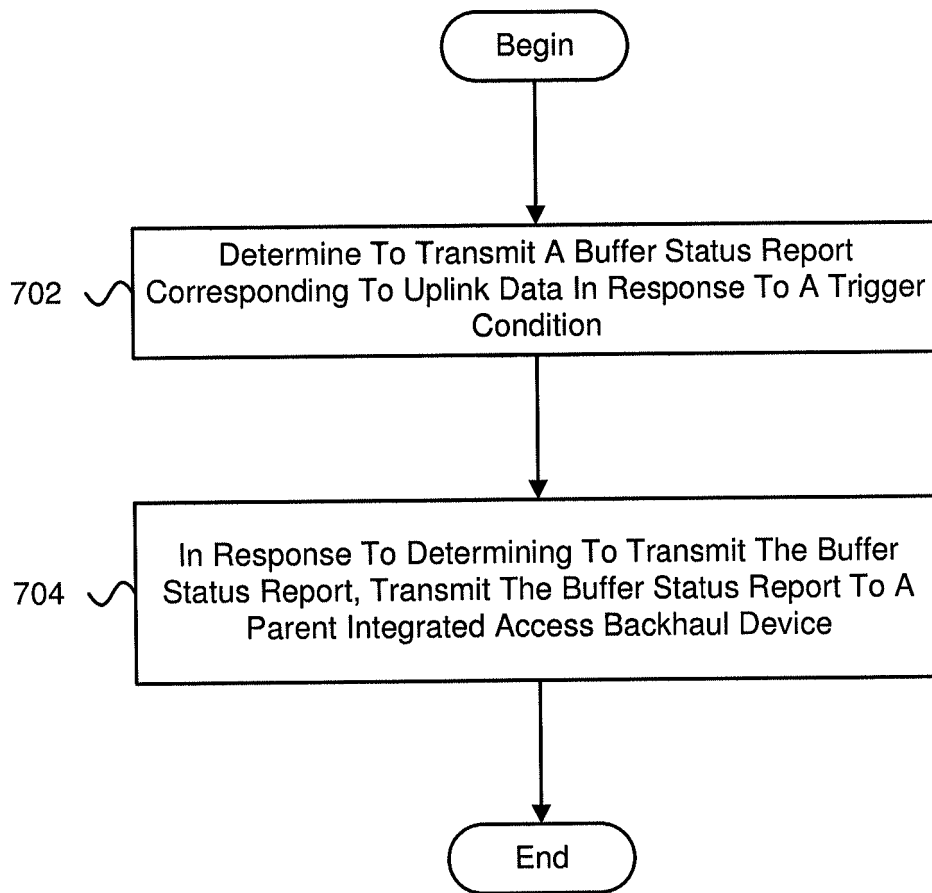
Begin

702

Determine To Transmit A Buffer Status Report Corresponding To Uplink Data In Response To A Trigger Condition

704

In Response To Determining To Transmit The Buffer Status Report, Transmit The Buffer Status Report To A Parent Integrated Access Backhaul Device

End